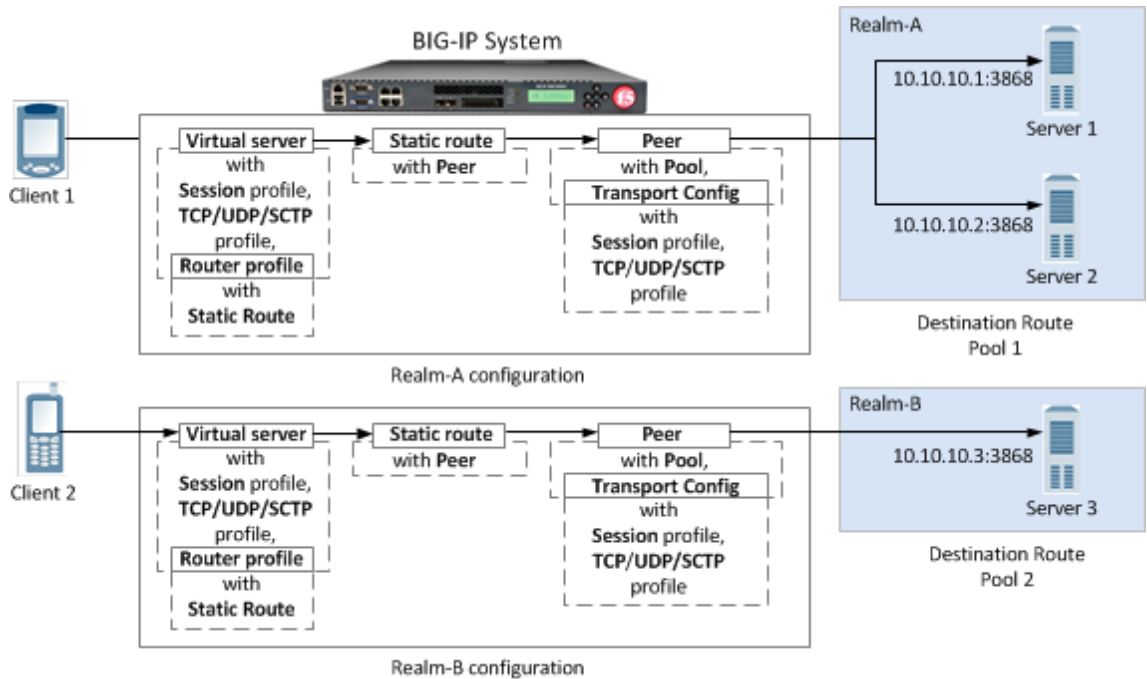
BIG-IP System

Client 1

Virtual server with Session profile, TCP/UDP/SCTP profile, Router profile with Static Route

Static route with Peer

Peer with Pool, Transport Config with Session profile, TCP/UDP/SCTP profile

Realm-A configuration

Realm-A

10.10.10.1:3868

Server 1

10.10.10.2:3868

Server 2

Destination Route Pool 1

Client 2

Virtual server with Session profile, TCP/UDP/SCTP profile, Router profile with Static Route

Static route with Peer

Peer with Pool, Transport Config with Session profile, TCP/UDP/SCTP profile

Realm-B configuration

Realm-B

10.10.10.3:3868

Server 3

Destination Route Pool 2